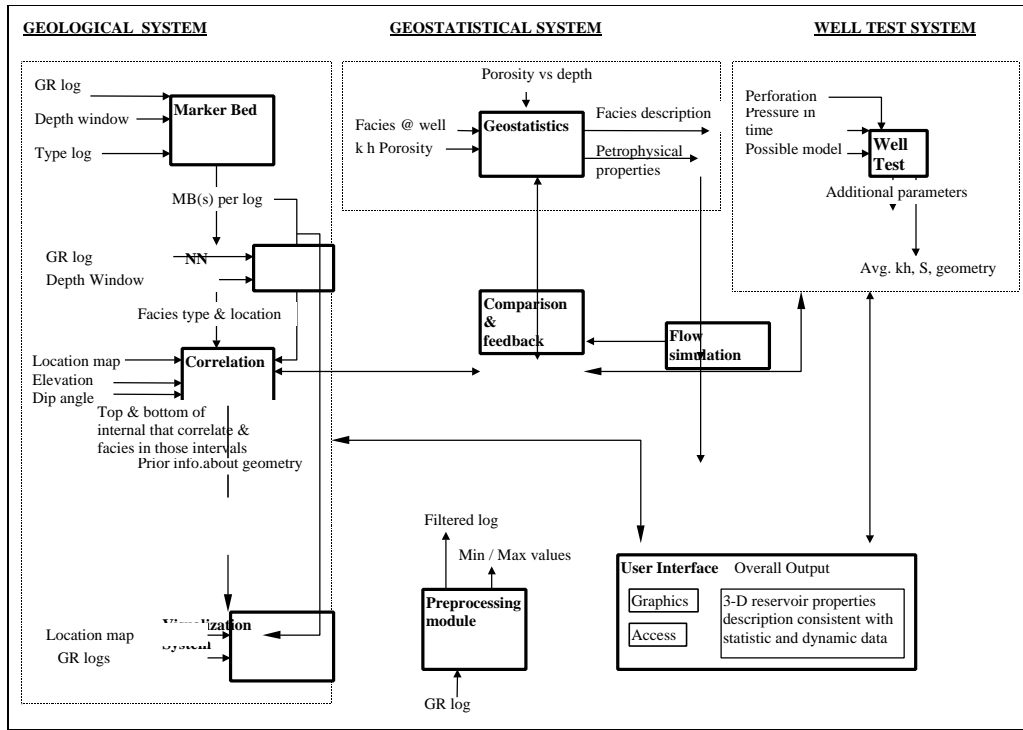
GEOLOGICAL SYSTEM

GEOSTATISTICAL SYSTEM

WELL TEST SYSTEM

GR log

Depth window

Type log

Marker Bed

MB(s) per log

GR log

Depth Window

NN

Facies type & location

Location map

Elevation

Dip angle

Correlation

Top & bottom of internal that correlate & facies in those intervals

Prior info.about geometry

Location map

GR logs

Visualization System

Porosity vs depth

Facies @ well

k h Porosity

Geostatistics

Facies description

Petrophysical properties

Comparison & feedback

Flow simulation

Perforation

Pressure in time

Possible model

Well Test

Additional parameters

Avg. kh, S, geometry

Filtered log

Min / Max values

Preprocessing module

GR log

User Interface

Overall Output

Graphics

Access

3-D reservoir properties description consistent with statistic and dynamic data